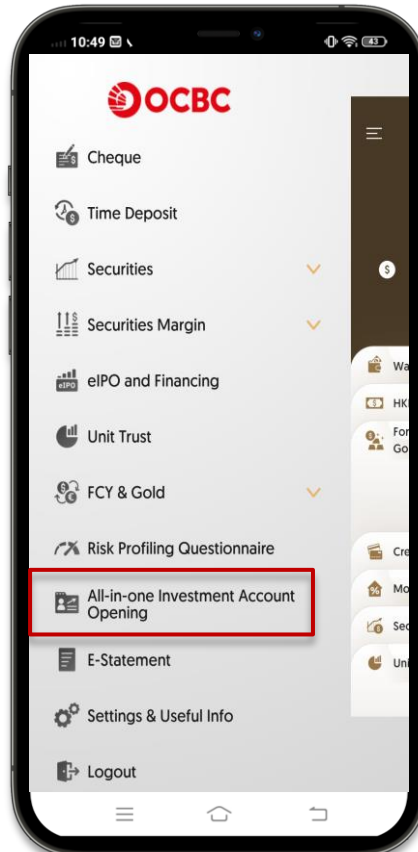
10:49

43

OCBC

Cheque

Time Deposit

Securities

Securities Margin

eIPO and Financing

Unit Trust

FCY & Gold

Risk Profiling Questionnaire

All-in-one Investment Account Opening

E-Statement

Settings & Useful Info

Logout

Wa

HK

For
Go

Cre

Mo

Sec

Uni